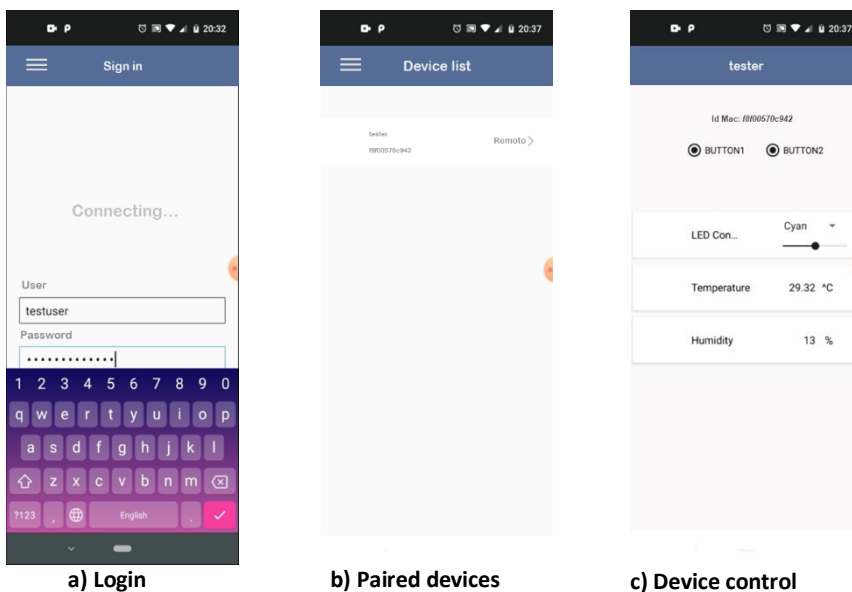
20:32

Sign in

Connecting...

User

testuser

Password

•••••••••••••

1 2 3 4 5 6 7 8 9 0

q w e r t y u i o p

a s d f g h j k l

z x c v b n m

?123 , English .

a) Login

20:37

Device list

tester

f8f00570c942

Remoto

b) Paired devices

20:37

tester

Id Mac: f8f00570c942

BUTTON1 BUTTON2

LED Con... Cyan

Temperature 29.32 °C

Humidity 13 %

c) Device control